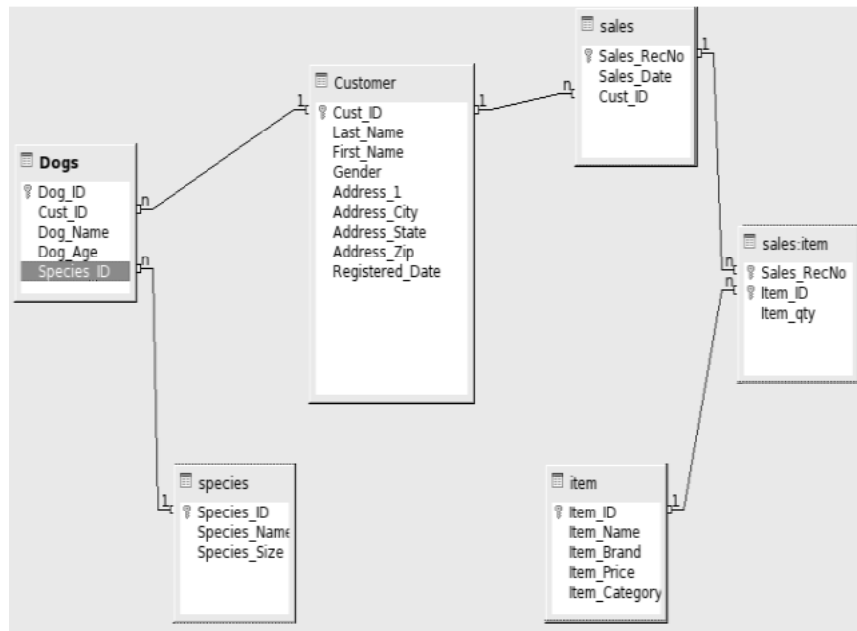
Dogs
Dog_ID
Cust_ID
Dog_Name
Dog_Age
Species_ID

n
n

1
Customer
Cust_ID
Last_Name
First_Name
Gender
Address_1
Address_City
Address_State
Address_Zip
Registered_Date

1
n
sales
Sales_RecNo
Sales_Date
Cust_ID

1

n
n
sales:item
Sales_RecNo
Item_ID
Item_qty

1
species
Species_ID
Species_Name
Species_Size

item
Item_ID
Item_Name
Item_Brand
Item_Price
Item_Category

1